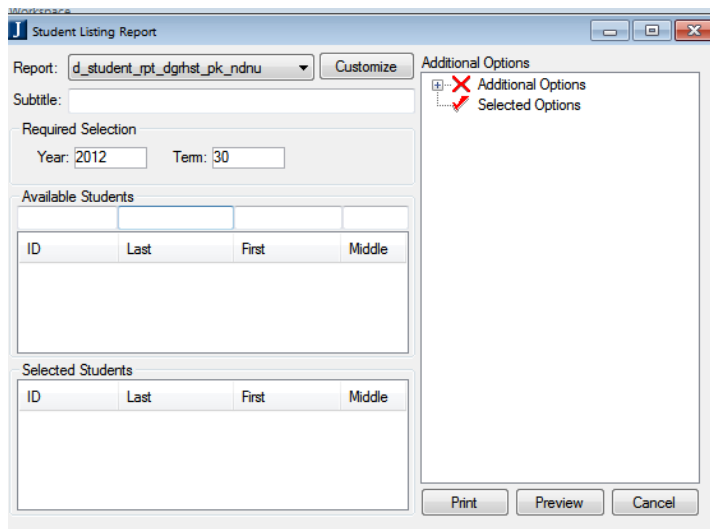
Workspace

J Student Listing Report

Report: d_student_rpt_dgrhst_pk_ndnu Customize

Subtitle:

Required Selection

Year: 2012 Term: 30

Available Students

| ID | Last | First | Middle |
|---|---|---|---|

Selected Students

| ID | Last | First | Middle |
|---|---|---|---|

Additional Options

Additional Options

Selected Options

Print Preview Cancel